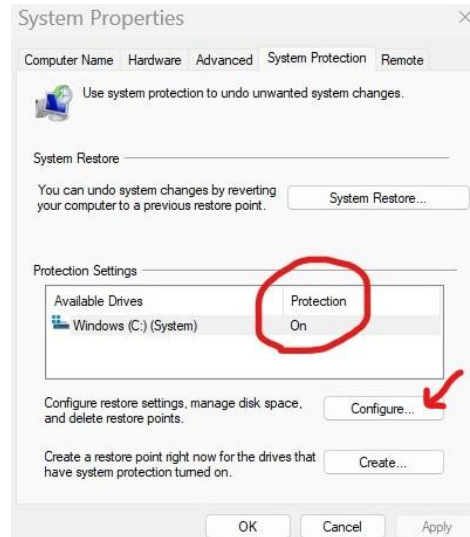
System Properties

×

Computer Name | Hardware | Advanced | System Protection | Remote

Use system protection to undo unwanted system changes.

System Restore

You can undo system changes by reverting your computer to a previous restore point.

System Restore...

Protection Settings

| Available Drives | Protection |
|---|---|
| Windows (C:) (System) | On |

Configure restore settings, manage disk space, and delete restore points.

Configure...

Create a restore point right now for the drives that have system protection turned on.

Create...

OK | Cancel | Apply